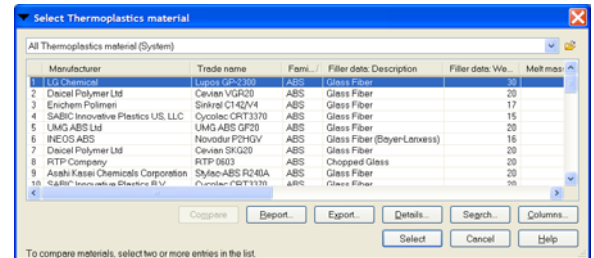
Select Thermoplastics material

All Thermoplastics material (System)

|  | Manufacturer | Trade name | Fami... / | Filler data: Description | Filler data: We... | Melt mas |
|---|---|---|---|---|---|---|
| 1 | LG Chemical | Lupos GP-2300 | ABS | Glass Fiber | 30 | |
| 2 | Daicel Polymer Ltd | Cevian VGR20 | ABS | Glass Fiber | 20 | |
| 3 | Enichem Polimeri | Sinkral C142/V4 | ABS | Glass Fiber | 17 | |
| 4 | SABIC Innovative Plastics US, LLC | Cycolac CRT3370 | ABS | Glass Fiber | 15 | |
| 5 | UMG ABS Ltd | UMG ABS GF20 | ABS | Glass Fiber | 20 | |
| 6 | INEOS ABS | Novodur P2HGV | ABS | Glass Fiber (Bayer-Lanxess) | 16 | |
| 7 | Daicel Polymer Ltd | Cevian SKG20 | ABS | Glass Fiber | 20 | |
| 8 | RTP Company | RTP 0603 | ABS | Chopped Glass | 20 | |
| 9 | Asahi Kasei Chemicals Corporation | Stylac-ABS R240A | ABS | Glass Fiber | 20 | |
| 10 | SABIC Innovative Plastics B.V. | Cycolac CRT3370 | ABS | Glass Fiber | 20 | |

Compare Report... Export... Details... Search... Columns...

Select Cancel Help

To compare materials, select two or more entries in the list.